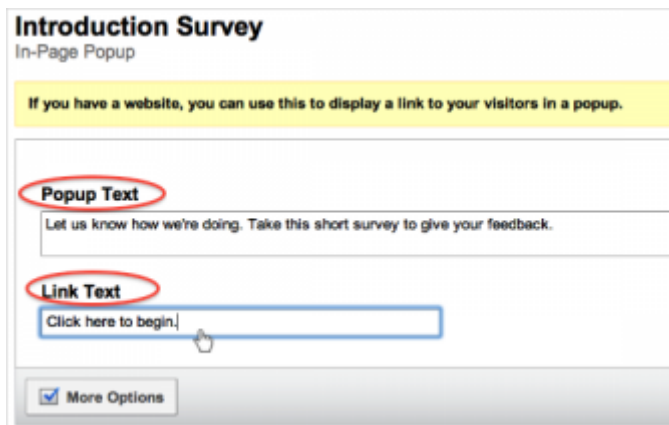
Introduction Survey
In-Page Popup

If you have a website, you can use this to display a link to your visitors in a popup.

Popup Text

Let us know how we're doing. Take this short survey to give your feedback.

Link Text

Click here to begin.

More Options